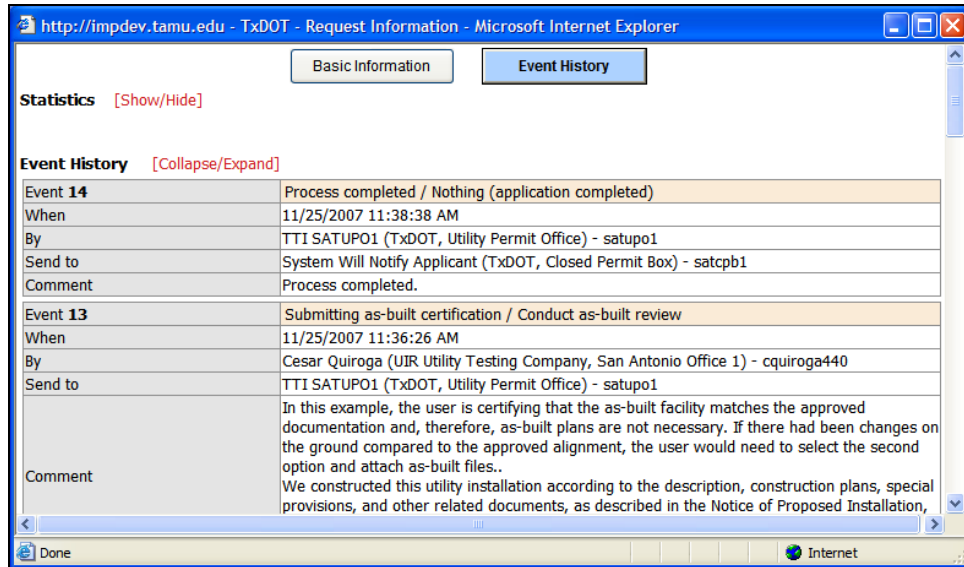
http://impdev.tamu.edu - TxDOT - Request Information - Microsoft Internet Explorer

Basic Information | Event History

Statistics [Show/Hide]

Event History [Collapse/Expand]

| Event **14** | Process completed / Nothing (application completed) |
|---|---|
| When | 11/25/2007 11:38:38 AM |
| By | TTI SATUPO1 (TxDOT, Utility Permit Office) - satupo1 |
| Send to | System Will Notify Applicant (TxDOT, Closed Permit Box) - satcpb1 |
| Comment | Process completed. |

| Event **13** | Submitting as-built certification / Conduct as-built review |
|---|---|
| When | 11/25/2007 11:36:26 AM |
| By | Cesar Quiroga (UIR Utility Testing Company, San Antonio Office 1) - cquiroga440 |
| Send to | TTI SATUPO1 (TxDOT, Utility Permit Office) - satupo1 |
| Comment | In this example, the user is certifying that the as-built facility matches the approved documentation and, therefore, as-built plans are not necessary. If there had been changes on the ground compared to the approved alignment, the user would need to select the second option and attach as-built files.. We constructed this utility installation according to the description, construction plans, special provisions, and other related documents, as described in the Notice of Proposed Installation, |

Done | Internet